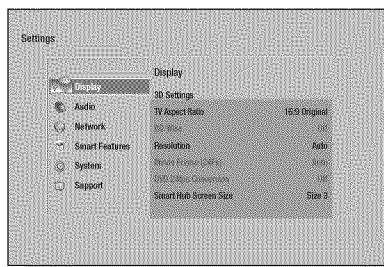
Settings

Display
Audio
Network
Smart Features
System
Support

Display
3D Settings
TV Aspect Ratio 16:9 Original
BD Wise Off
Resolution Auto
Movie Frame (24Fs) Auto
DVD 24Fs Conversion Off
Smart Hub Screen Size Size 3